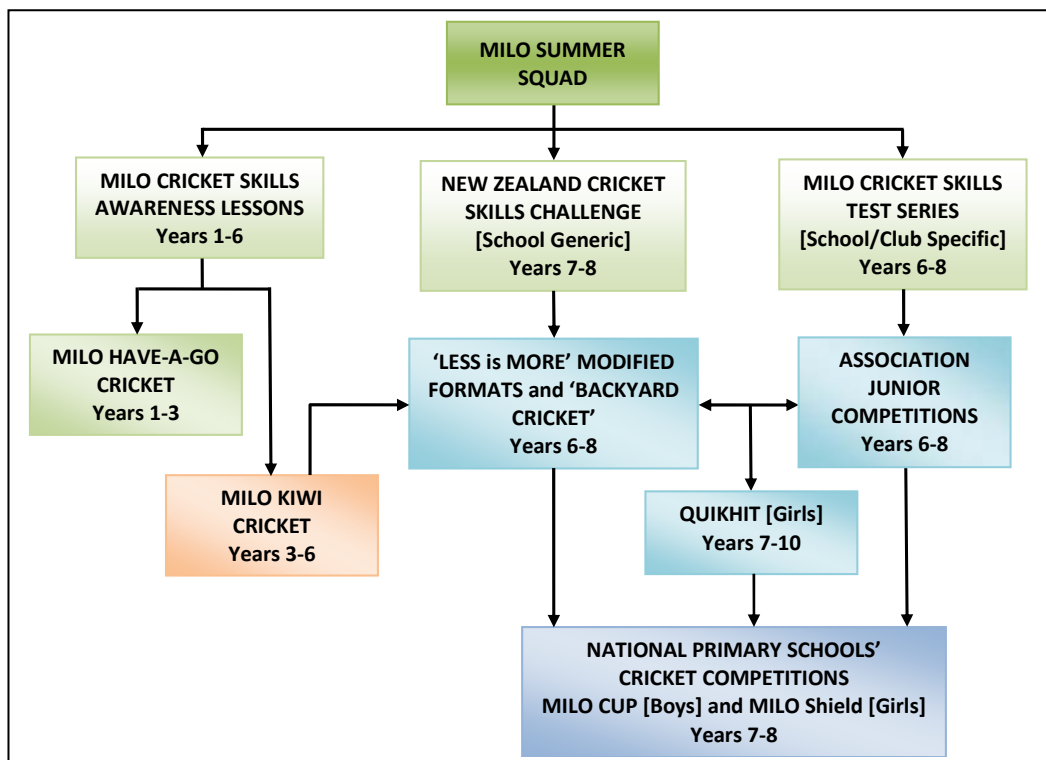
MILO SUMMER SQUAD

MILO CRICKET SKILLS AWARENESS LESSONS
Years 1-6

NEW ZEALAND CRICKET SKILLS CHALLENGE
[School Generic]
Years 7-8

MILO CRICKET SKILLS TEST SERIES
[School/Club Specific]
Years 6-8

MILO HAVE-A-GO CRICKET
Years 1-3

'LESS is MORE' MODIFIED FORMATS and 'BACKYARD CRICKET'
Years 6-8

ASSOCIATION JUNIOR COMPETITIONS
Years 6-8

MILO KIWI CRICKET
Years 3-6

QUIKHIT [Girls]
Years 7-10

NATIONAL PRIMARY SCHOOLS' CRICKET COMPETITIONS
MILO CUP [Boys] and MILO Shield [Girls]
Years 7-8